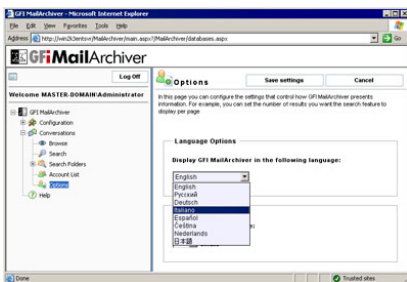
GFI MailArchiver - Microsoft Internet Explorer

File Edit View Favorites Tools Help

Address http://win2k3entsvr/MailArchiver/main.aspx?/MailArchiver/databases.aspx Go

GFi MailArchiver

Log Off

Welcome MASTER-DOMAIN\Administrator

GFI MailArchiver
Configuration
Conversations
Browse
Search
Search Folders
Account List
Options
Help

Options

Save settings

Cancel

In this page you can configure the settings that control how GFI MailArchiver presents information. For example, you can set the number of results you want the search feature to display per page

Language Options

Display GFI MailArchiver in the following language:

English
English
Русский
Deutsch
Italiano
Español
Čeština
Nederlands
日本語

Done

Trusted sites